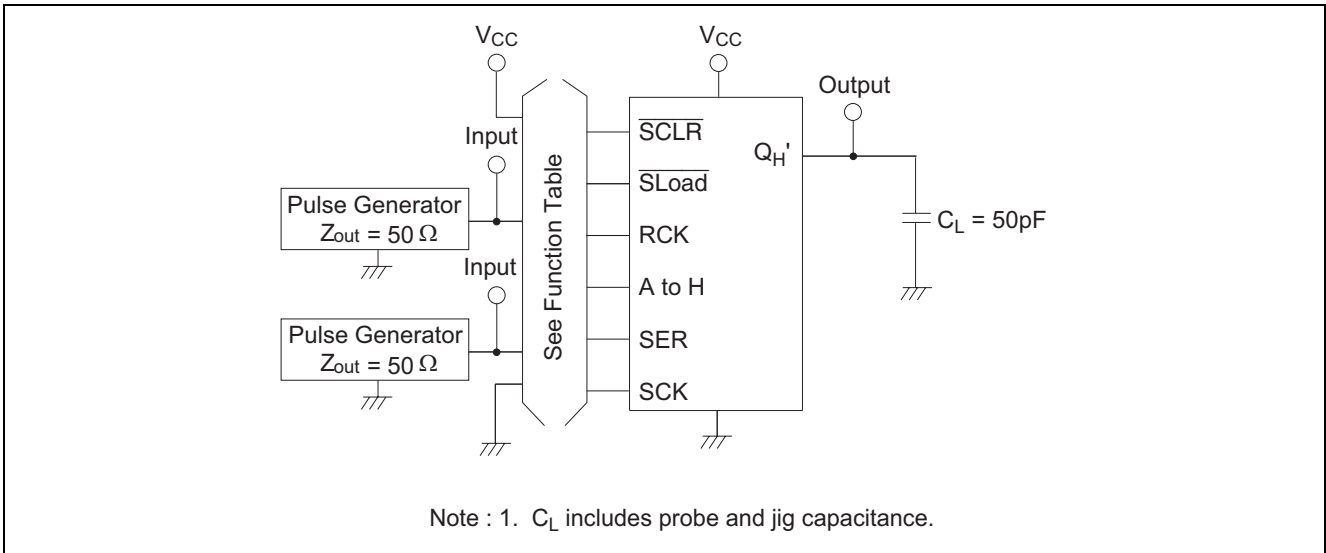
$V_{CC}$

$V_{CC}$

Output

Input

See Function Table

$\overline{SCLR}$

$\overline{SLoad}$

RCK

A to H

SER

SCK

$Q_H'$

Pulse Generator
$Z_{out} = 50\ \Omega$

Input

Pulse Generator
$Z_{out} = 50\ \Omega$

$C_L = 50pF$

Note : 1. $C_L$ includes probe and jig capacitance.